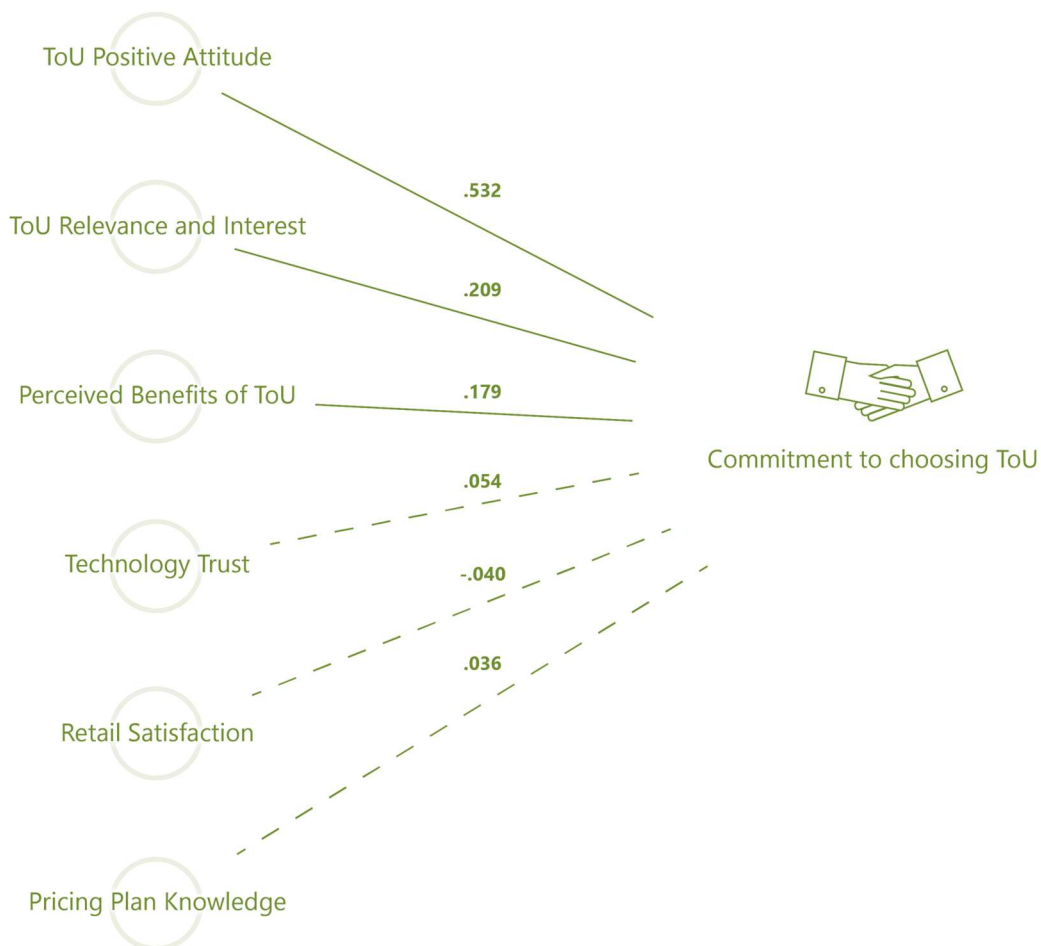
ToU Positive Attitude

.532

ToU Relevance and Interest

.209

Perceived Benefits of ToU

.179

.054

Technology Trust

-.040

.036

Retail Satisfaction

Pricing Plan Knowledge

Commitment to choosing ToU